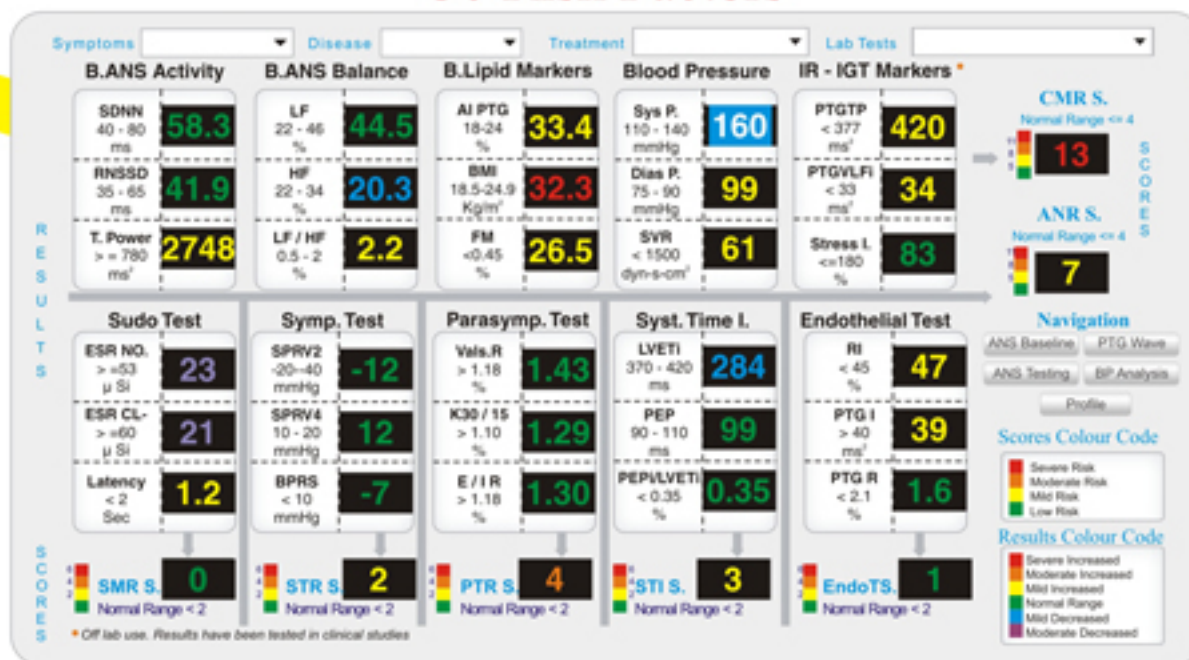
Symptoms Disease Treatment Lab Tests

B.ANS Activity
SDNN 40 - 80 ms 58.3
RNSSD 35 - 65 ms 41.9
T. Power > = 780 ms² 2748

B.ANS Balance
LF 22 - 46 % 44.5
HF 22 - 34 % 20.3
LF / HF 0.5 - 2 % 2.2

B.Lipid Markers
AI PTG 18-24 % 33.4
BMI 18.5-24.9 Kg/m² 32.3
FM <0.45 % 26.5

Blood Pressure
Sys P. 110 - 140 mmHg 160
Dias P. 75 - 90 mmHg 99
SVR < 1500 dyn-s-cm⁵ 61

IR - IGT Markers *
PTGTP < 377 ms² 420
PTGVLFi < 33 ms² 34
Stress I. <=180 % 83

CMR S.
Normal Range <= 4
13

SCORES

ANR S.
Normal Range <= 4
7

RESULTS

Sudo Test
ESR NO. > =53 µ Si 23
ESR CL- > =60 µ Si 21
Latency < 2 Sec 1.2

Symp. Test
SPRV2 -20~-40 mmHg -12
SPRV4 10 - 20 mmHg 12
BPRS < 10 mmHg -7

Parasymp. Test
Vals.R > 1.18 % 1.43
K30 / 15 > 1.10 % 1.29
E / I R > 1.18 % 1.30

Syst. Time I.
LVETi 370 - 420 ms 284
PEP 90 - 110 ms 99
PEPi/LVETi < 0.35 % 0.35

Endothelial Test
RI < 45 % 47
PTG I > 40 ms² 39
PTG R < 2.1 % 1.6

Navigation
ANS Baseline PTG Wave
ANS Testing BP Analysis
Profile

Scores Colour Code
Severe Risk
Moderate Risk
Mild Risk
Low Risk

Results Colour Code
Severe Increased
Moderate Increased
Mild Increased
Normal Range
Mild Decreased
Moderate Decreased

SCORES

SMR S. 0
Normal Range < 2

STR S. 2
Normal Range < 2

PTR S. 4
Normal Range < 2

STI S. 3
Normal Range < 2

EndoTS. 1
Normal Range < 2

* Off lab use. Results have been tested in clinical studies